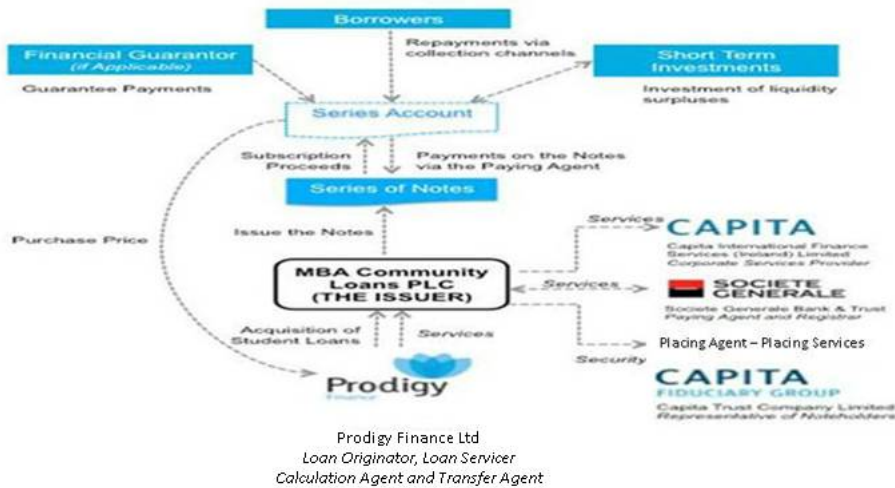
Borrowers

Financial Guarantor
(if Applicable)

Guarantee Payments

Repayments via collection channels

Short Term Investments

Investment of liquidity surpluses

Series Account

Subscription Proceeds

Payments on the Notes via the Paying Agent

Series of Notes

Purchase Price

Issue the Notes

MBA Community Loans PLC
(THE ISSUER)

Services

CAPITA

Capita International Finance Services (Ireland) Limited
Corporate Services Provider

Services

SOCIETE GENERALE

Societe Generale Bank & Trust
Paying Agent and Registrar

Acquisition of Student Loans

Services

Placing Agent – Placing Services

Security

Prodigy
Finance

CAPITA
FIDUCIARY GROUP

Capita Trust Company Limited
Representative of Noteholders

Prodigy Finance Ltd
Loan Originator, Loan Servicer
Calculation Agent and Transfer Agent